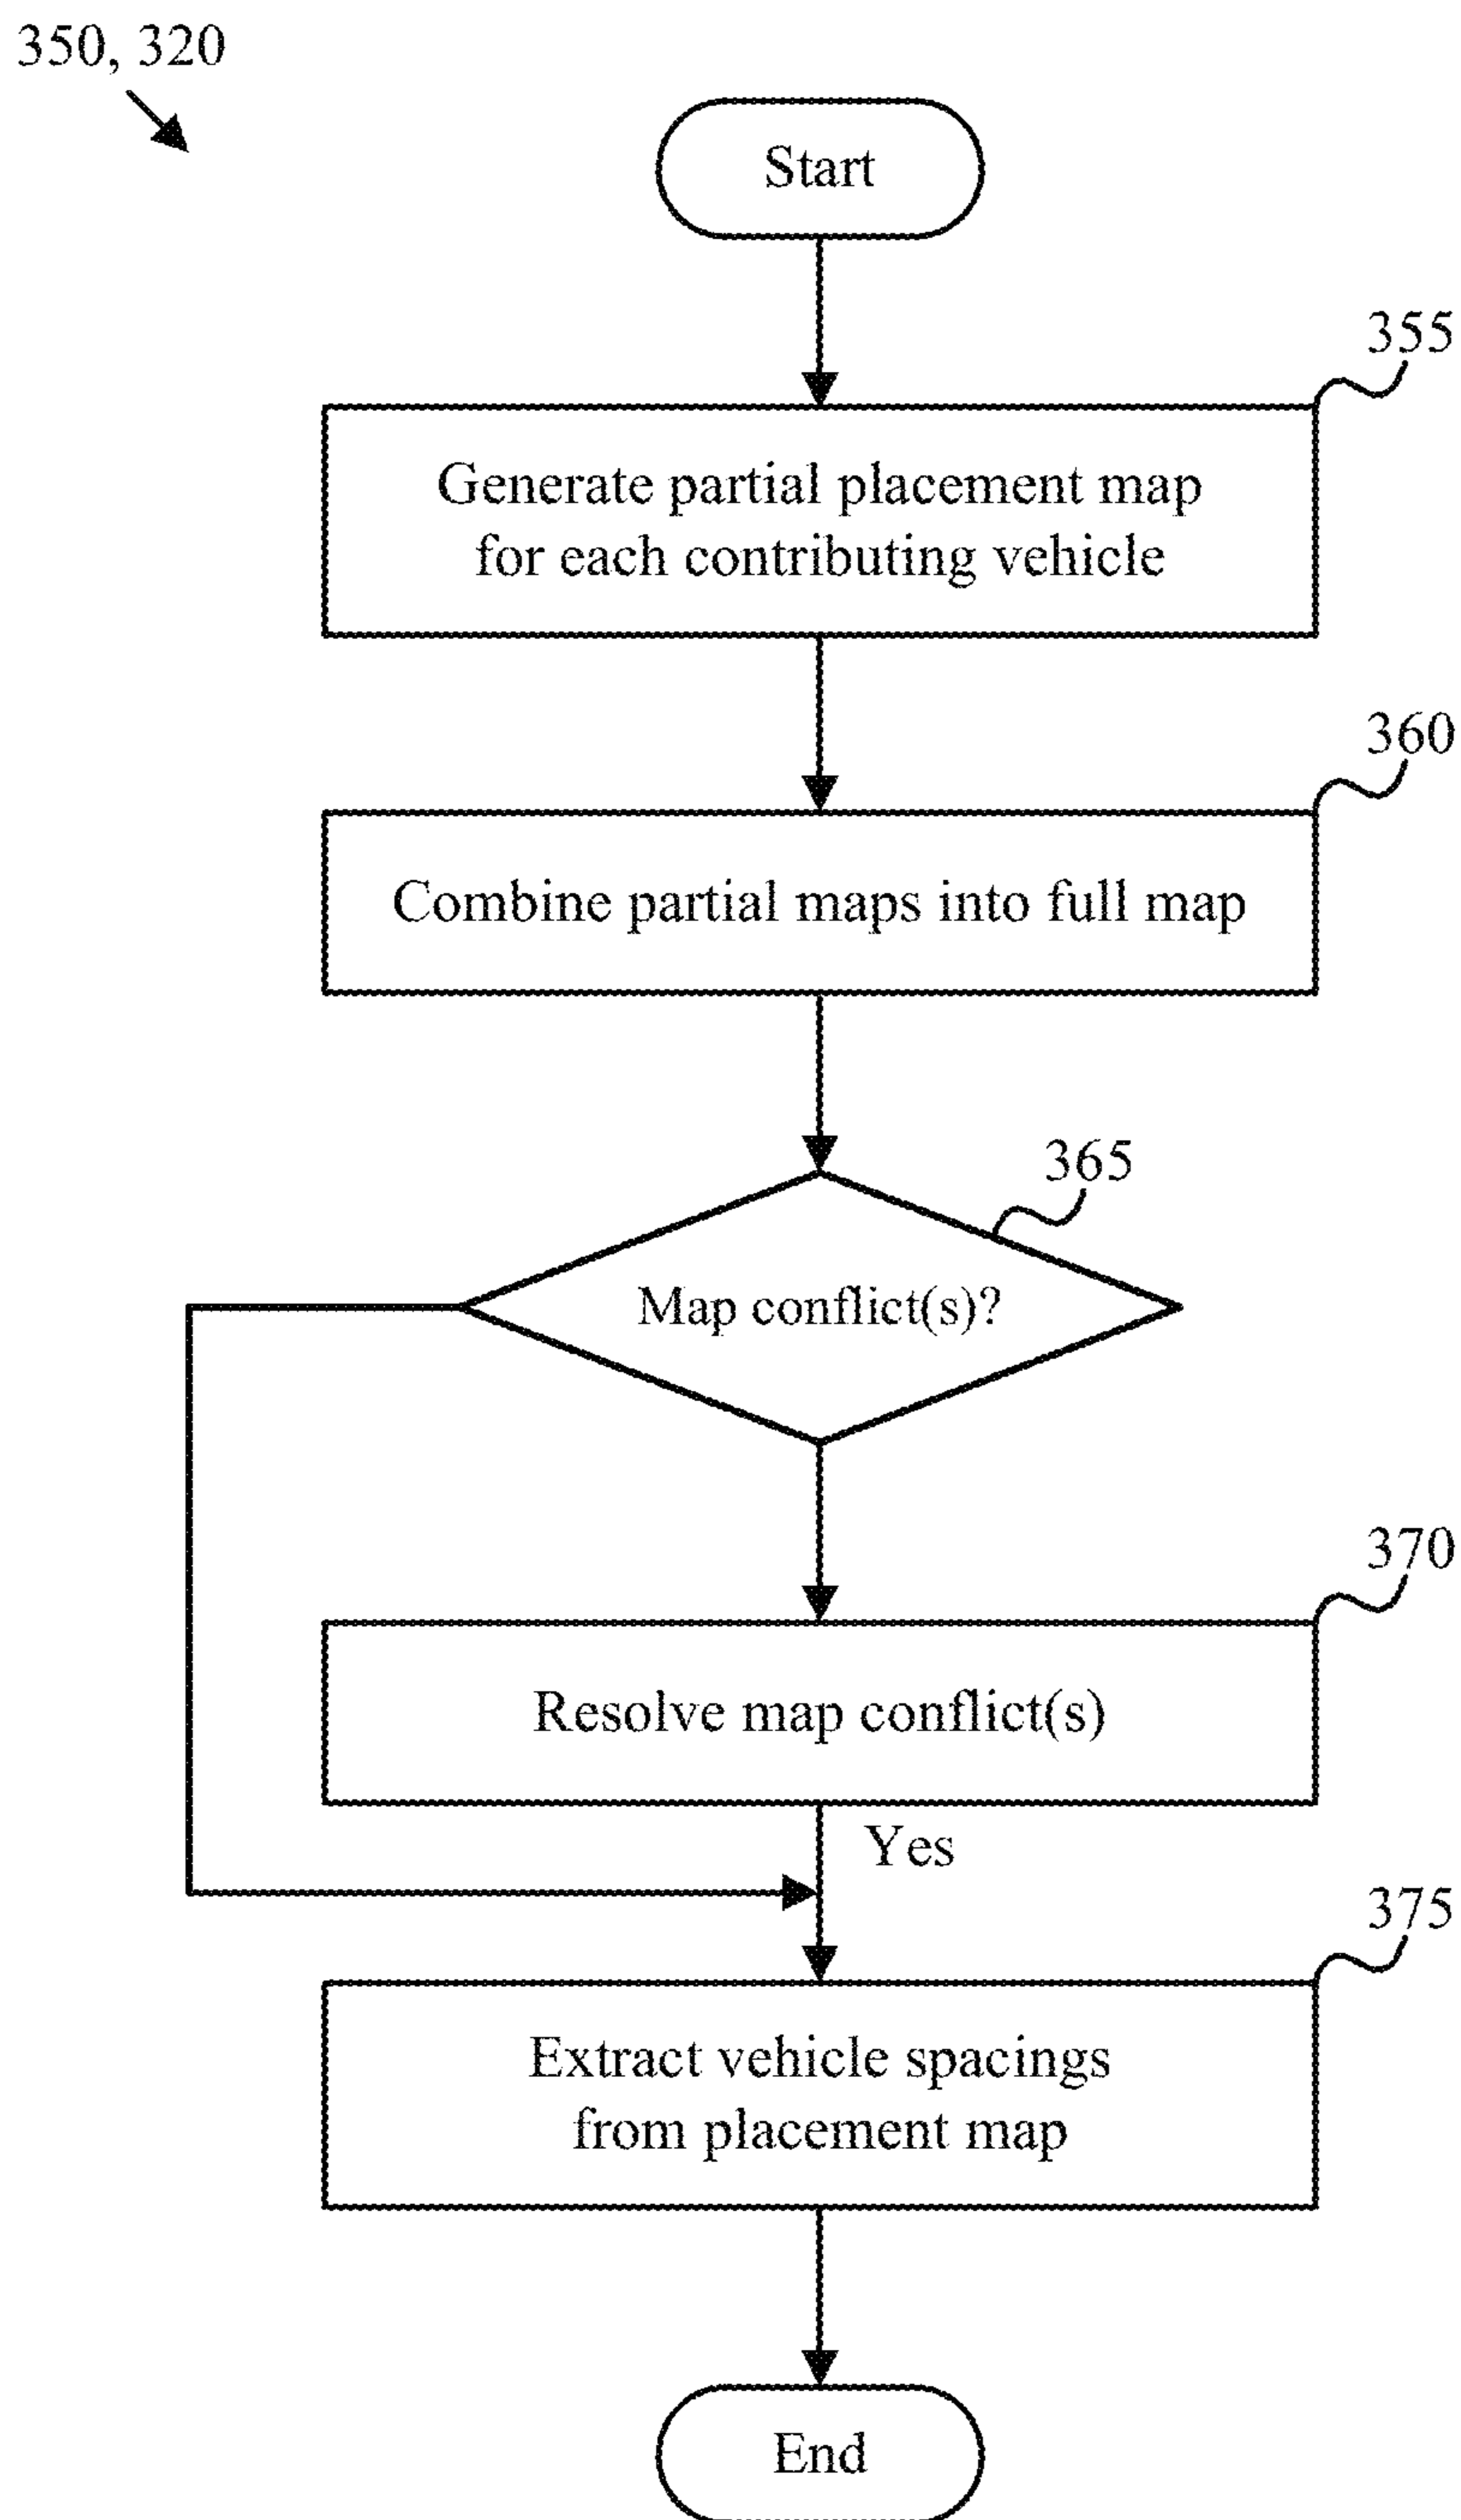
350, 320

Start

355

Generate partial placement map for each contributing vehicle

360

Combine partial maps into full map

365

Map conflict(s)?

370

Resolve map conflict(s)

Yes

375

Extract vehicle spacings from placement map

End